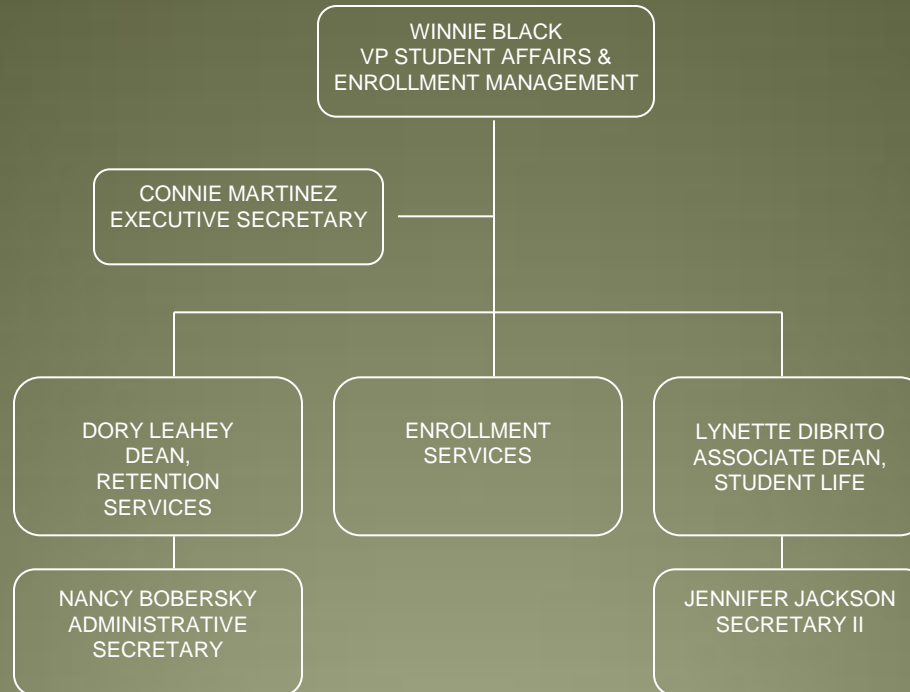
WINNIE BLACK
VP STUDENT AFFAIRS & ENROLLMENT MANAGEMENT

CONNIE MARTINEZ
EXECUTIVE SECRETARY

DORY LEAHEY
DEAN, RETENTION SERVICES

ENROLLMENT SERVICES

LYNETTE DIBRITO
ASSOCIATE DEAN, STUDENT LIFE

NANCY BOBERSKY
ADMINISTRATIVE SECRETARY

JENNIFER JACKSON
SECRETARY II